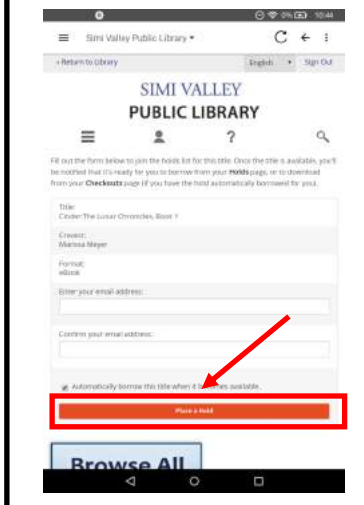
0% 10:44

Simi Valley Public Library ▾

‹ Return to Library

English ▾

Sign Out

SIMI VALLEY

PUBLIC LIBRARY

?

Fill out the form below to join the holds list for this title. Once the title is available, you'll be notified that it's ready for you to borrow from your **Holds** page, or to download from your **Checkouts** page (if you have the hold automatically borrowed for you).

Title:
Cinder: The Lunar Chronicles, Book 1

Creator:
Marissa Meyer

Format:
eBook

Enter your email address:

Confirm your email address:

Automatically borrow this title when it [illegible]es available.

Place a Hold

Browse All